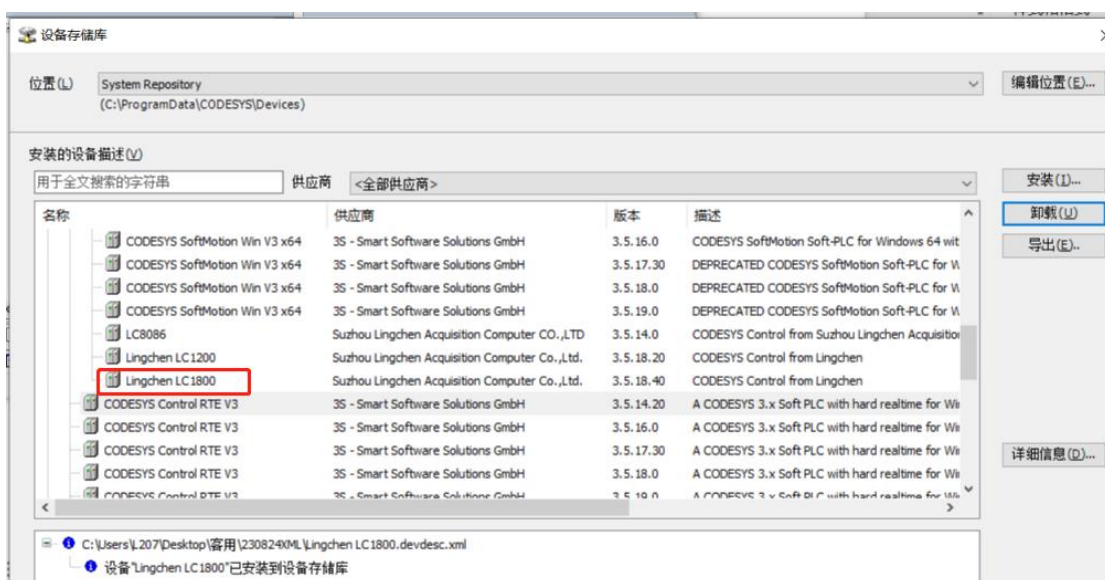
设备存储库

位置(L) System Repository
(C:\ProgramData\CODESYS\Devices)

编辑位置(E)...

安装的设备描述(V)

用于全文搜索的字符串 供应商 <全部供应商>

安装(I)...
卸载(U)
导出(E)..
详细信息(D)...

| 名称 | 供应商 | 版本 | 描述 |
|---|---|---|---|
| CODESYS SoftMotion Win V3 x64 | 3S - Smart Software Solutions GmbH | 3.5.16.0 | CODESYS SoftMotion Soft-PLC for Windows 64 wit |
| CODESYS SoftMotion Win V3 x64 | 3S - Smart Software Solutions GmbH | 3.5.17.30 | DEPRECATED CODESYS SoftMotion Soft-PLC for W |
| CODESYS SoftMotion Win V3 x64 | 3S - Smart Software Solutions GmbH | 3.5.18.0 | DEPRECATED CODESYS SoftMotion Soft-PLC for W |
| CODESYS SoftMotion Win V3 x64 | 3S - Smart Software Solutions GmbH | 3.5.19.0 | DEPRECATED CODESYS SoftMotion Soft-PLC for W |
| LC8086 | Suzhou Lingchen Acquisition Computer CO.,LTD | 3.5.14.0 | CODESYS Control from Suzhou Lingchen Acquisitio |
| Lingchen LC1200 | Suzhou Lingchen Acquisition Computer Co.,Ltd. | 3.5.18.20 | CODESYS Control from Lingchen |
| Lingchen LC1800 | Suzhou Lingchen Acquisition Computer Co.,Ltd. | 3.5.18.40 | CODESYS Control from Lingchen |
| CODESYS Control RTE V3 | 3S - Smart Software Solutions GmbH | 3.5.14.20 | A CODESYS 3.x Soft PLC with hard realtime for Wi |
| CODESYS Control RTE V3 | 3S - Smart Software Solutions GmbH | 3.5.16.0 | A CODESYS 3.x Soft PLC with hard realtime for Wi |
| CODESYS Control RTE V3 | 3S - Smart Software Solutions GmbH | 3.5.17.30 | A CODESYS 3.x Soft PLC with hard realtime for Wi |
| CODESYS Control RTE V3 | 3S - Smart Software Solutions GmbH | 3.5.18.0 | A CODESYS 3.x Soft PLC with hard realtime for Wi |
| CODESYS Control RTE V3 | 3S - Smart Software Solutions GmbH | 3.5.19.0 | A CODESYS 3.x Soft PLC with hard realtime for Wi |

C:\Users\L207\Desktop\客用\230824XML\Lingchen LC1800.devdesc.xml
设备"Lingchen LC1800"已安装到设备存储库